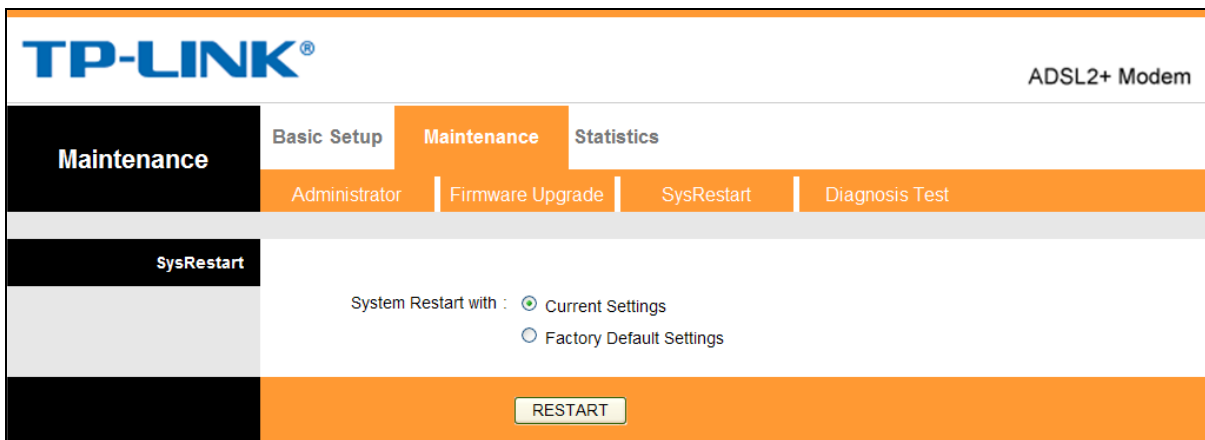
TP-LINK®

ADSL2+ Modem

Maintenance

Basic Setup Maintenance Statistics

Administrator Firmware Upgrade SysRestart Diagnosis Test

SysRestart

System Restart with : Current Settings

Factory Default Settings

RESTART